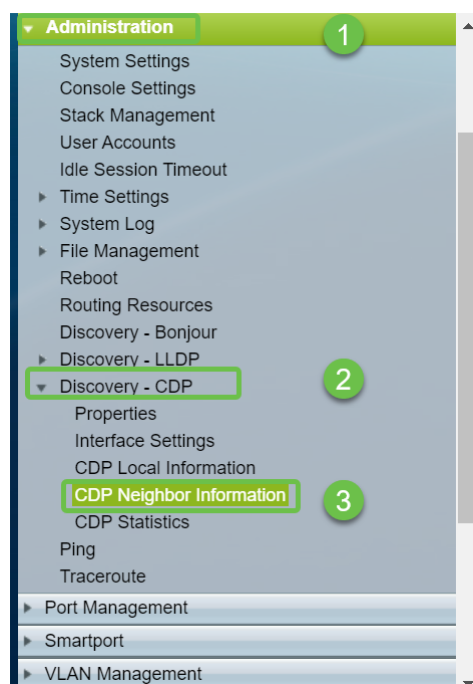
Administration
1
System Settings
Console Settings
Stack Management
User Accounts
Idle Session Timeout
Time Settings
System Log
File Management
Reboot
Routing Resources
Discovery - Bonjour
Discovery - LLDP
Discovery - CDP
2
Properties
Interface Settings
CDP Local Information
CDP Neighbor Information
3
CDP Statistics
Ping
Traceroute
Port Management
Smartport
VLAN Management